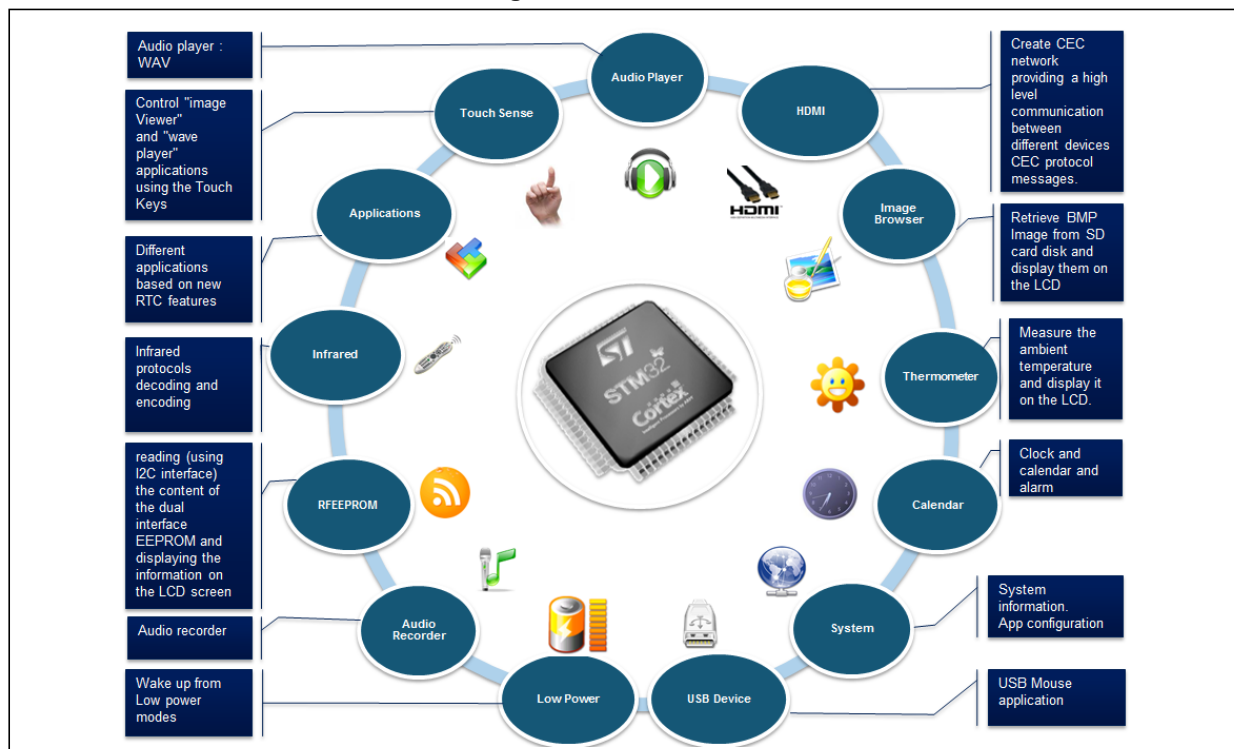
Audio player : WAV

Control "image Viewer" and "wave player" applications using the Touch Keys

Different applications based on new RTC features

Infrared protocols decoding and encoding

reading (using I2C interface) the content of the dual interface EEPROM and displaying the information on the LCD screen

Audio recorder

Wake up from Low power modes

Audio Player

Touch Sense

HDMI

Applications

Image Browser

Infrared

Thermometer

RFEEPROM

Calendar

Audio Recorder

System

Low Power

USB Device

HDMI

STM32

Cortex

Create CEC network providing a high level communication between different devices CEC protocol messages.

Retrieve BMP Image from SD card disk and display them on the LCD

Measure the ambient temperature and display it on the LCD.

Clock and calendar and alarm

System information. App configuration

USB Mouse application